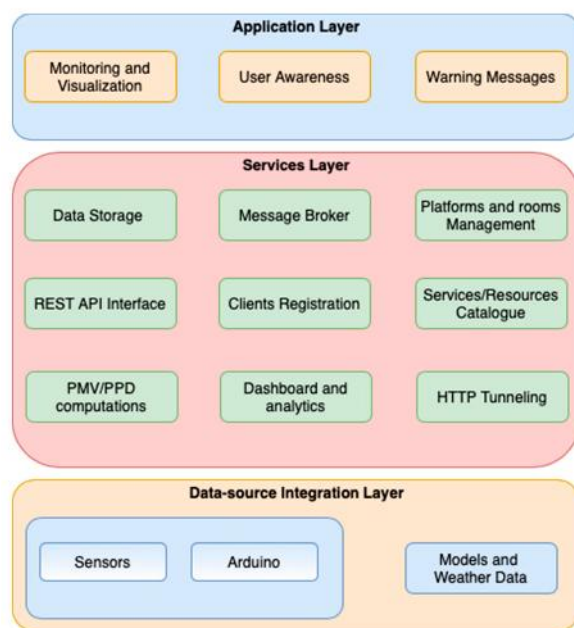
Application Layer

Monitoring and Visualization

User Awareness

Warning Messages

Services Layer

Data Storage

Message Broker

Platforms and rooms Management

REST API Interface

Clients Registration

Services/Resources Catalogue

PMV/PPD computations

Dashboard and analytics

HTTP Tunneling

Data-source Integration Layer

Sensors

Arduino

Models and Weather Data